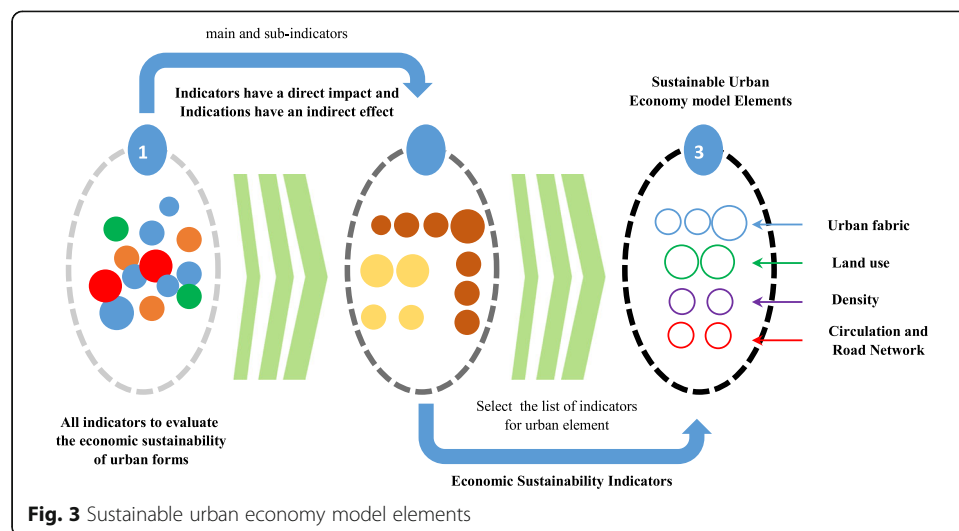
main and sub-indicators

Indicators have a direct impact and Indications have an indirect effect

Sustainable Urban Economy model Elements

1

3

Urban fabric

Land use

Density

Circulation and Road Network

All indicators to evaluate the economic sustainability of urban forms

Select the list of indicators for urban element

Economic Sustainability Indicators

Fig. 3 Sustainable urban economy model elements